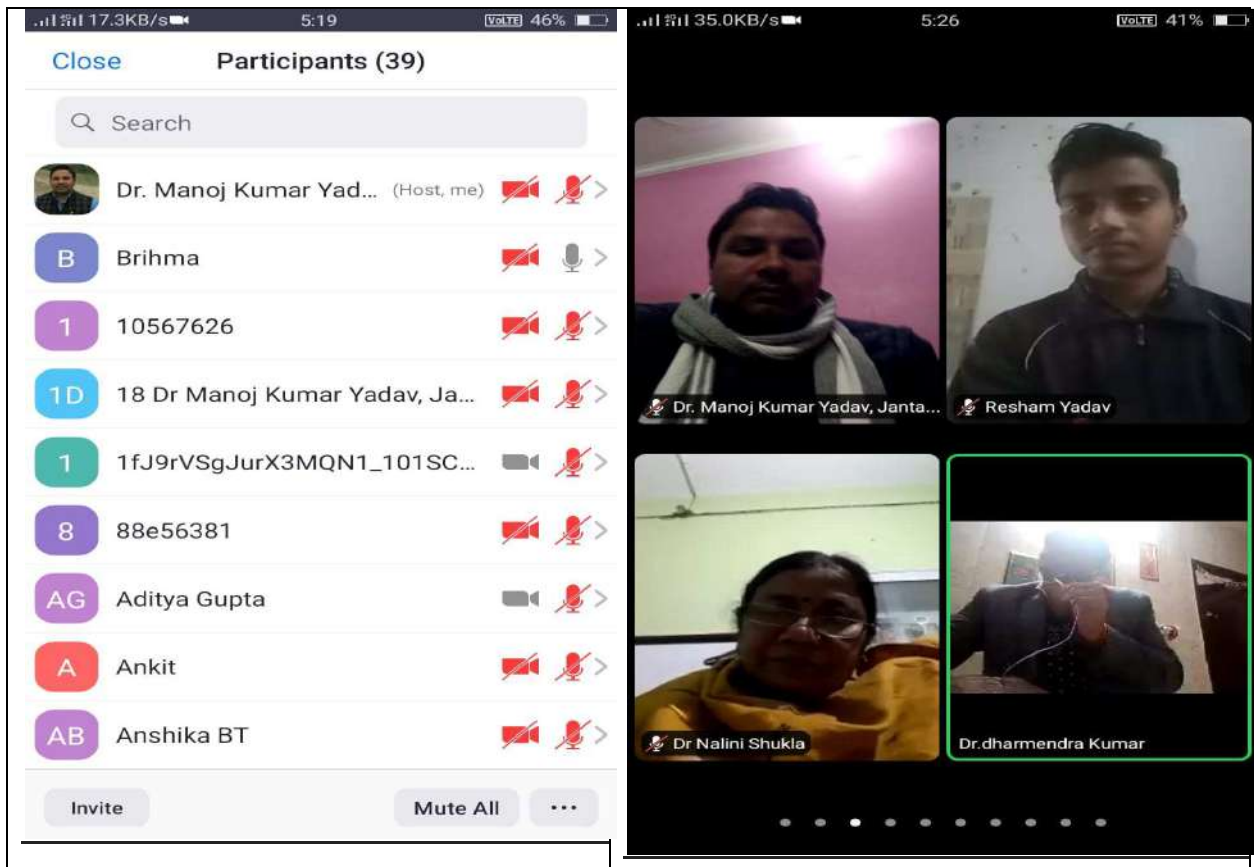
17.3KB/s 5:19 VoLTE 46%

Close Participants (39)

Search

Dr. Manoj Kumar Yad... (Host, me)

B Brihma

1 10567626

1D 18 Dr Manoj Kumar Yadav, Ja...

1 1fJ9rVSgJurX3MQN1_101SC...

8 88e56381

AG Aditya Gupta

A Ankit

AB Anshika BT

Invite Mute All ···

35.0KB/s 5:26 VoLTE 41%

Dr. Manoj Kumar Yadav, Janta...

Resham Yadav

Dr Nalini Shukla

Dr.dharmendra Kumar